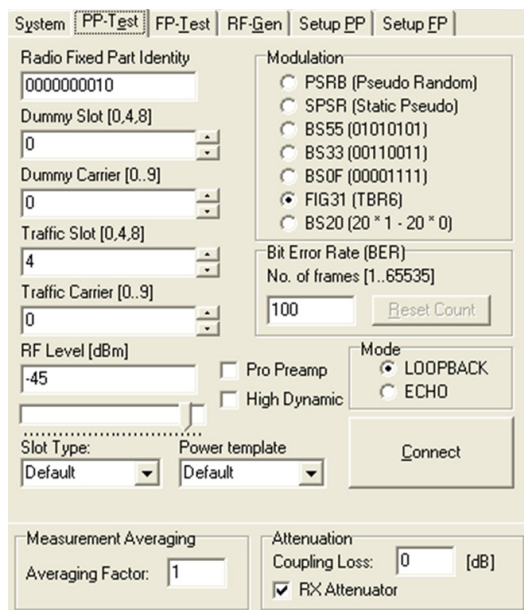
System | PP-Test | FP-Test | RF-Gen | Setup PP | Setup FP

Radio Fixed Part Identity
0000000010
Dummy Slot [0,4,8]
0
Dummy Carrier [0..9]
0
Traffic Slot [0,4,8]
4
Traffic Carrier [0..9]
0
RF Level [dBm]
-45

Modulation
PSRB (Pseudo Random)
SPSR (Static Pseudo)
BS55 (01010101)
BS33 (00110011)
BS0F (00001111)
FIG31 (TBR6)
BS20 (20 * 1 - 20 * 0)

Bit Error Rate (BER)
No. of frames [1..65535]
100
Reset Count

Pro Preamp
High Dynamic

Mode
LOOPBACK
ECHO

Slot Type:
Default
Power template
Default

Connect

Measurement Averaging
Averaging Factor: 1

Attenuation
Coupling Loss: 0 [dB]
RX Attenuator